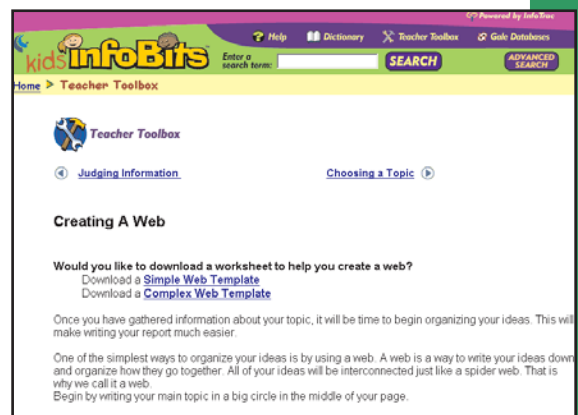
Powered by InfoTrac

kids InfoBits

Help Dictionary Teacher Toolbox Gale Databases

Enter a search term: SEARCH ADVANCED SEARCH

Home > Teacher Toolbox

Teacher Toolbox

Judging Information

Choosing a Topic

Creating A Web

Would you like to download a worksheet to help you create a web?
Download a Simple Web Template
Download a Complex Web Template

Once you have gathered information about your topic, it will be time to begin organizing your ideas. This will make writing your report much easier.

One of the simplest ways to organize your ideas is by using a web. A web is a way to write your ideas down and organize how they go together. All of your ideas will be interconnected just like a spider web. That is why we call it a web.
Begin by writing your main topic in a big circle in the middle of your page.